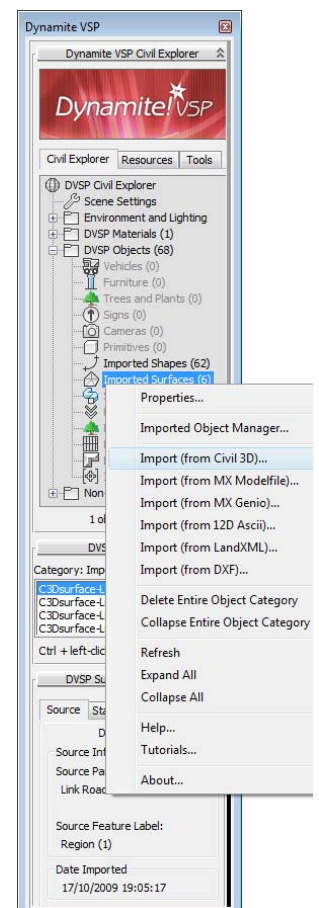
Dynamite VSP

Dynamite VSP Civil Explorer

Dynamite VSP

Civil Explorer | Resources | Tools

DVSP Civil Explorer
Scene Settings
Environment and Lighting
DVSP Materials (1)
DVSP Objects (68)
Vehicles (0)
Furniture (0)
Trees and Plants (0)
Signs (0)
Cameras (0)
Primitives (0)
Imported Shapes (62)
Imported Surfaces (6)

Non

1 o

DVS

Category: Imp

C3Dsurface-L
C3Dsurface-L
C3Dsurface-L
C3Dsurface-L

Ctrl + left-clic

DVSP Su

Source | Sta

D

Source Inf

Source Pa

Link Road

Source Feature Label:
Region (1)

Date Imported
17/10/2009 19:05:17

Properties...
Imported Object Manager...
Import (from Civil 3D)...
Import (from MX Modelfile)...
Import (from MX Genio)...
Import (from 12D Ascii)...
Import (from LandXML)...
Import (from DXF)...
Delete Entire Object Category
Collapse Entire Object Category
Refresh
Expand All
Collapse All
Help...
Tutorials...
About...